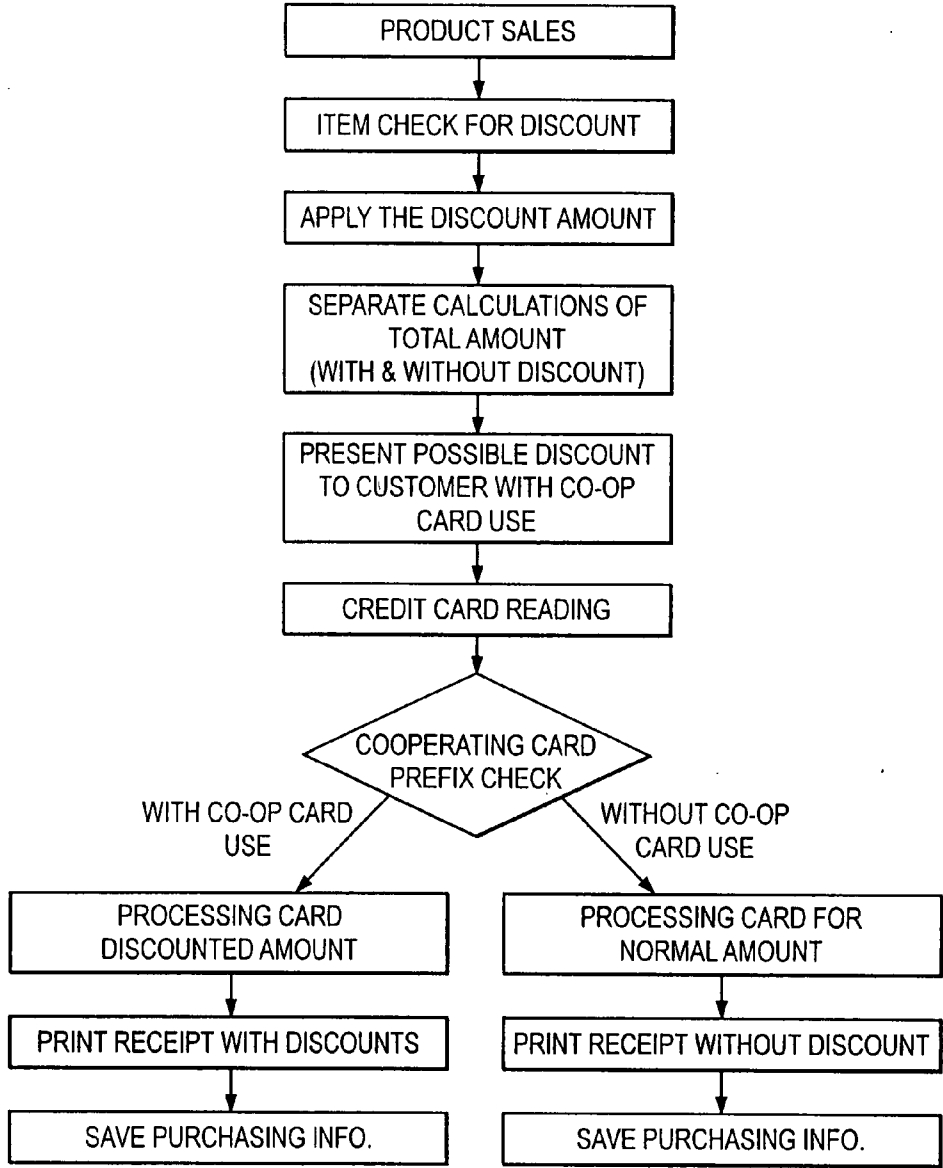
PRODUCT SALES

ITEM CHECK FOR DISCOUNT

APPLY THE DISCOUNT AMOUNT

SEPARATE CALCULATIONS OF TOTAL AMOUNT (WITH & WITHOUT DISCOUNT)

PRESENT POSSIBLE DISCOUNT TO CUSTOMER WITH CO-OP CARD USE

CREDIT CARD READING

COOPERATING CARD PREFIX CHECK

WITH CO-OP CARD USE

PROCESSING CARD DISCOUNTED AMOUNT

PRINT RECEIPT WITH DISCOUNTS

SAVE PURCHASING INFO.

WITHOUT CO-OP CARD USE

PROCESSING CARD FOR NORMAL AMOUNT

PRINT RECEIPT WITHOUT DISCOUNT

SAVE PURCHASING INFO.